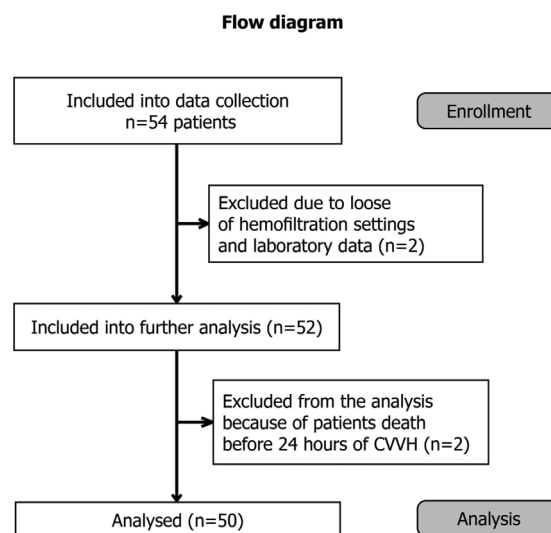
Flow diagram

Included into data collection
n=54 patients

Enrollment

Excluded due to loose of hemofiltration settings and laboratory data (n=2)

Included into further analysis (n=52)

Excluded from the analysis because of patients death before 24 hours of CVVH (n=2)

Analysed (n=50)

Analysis